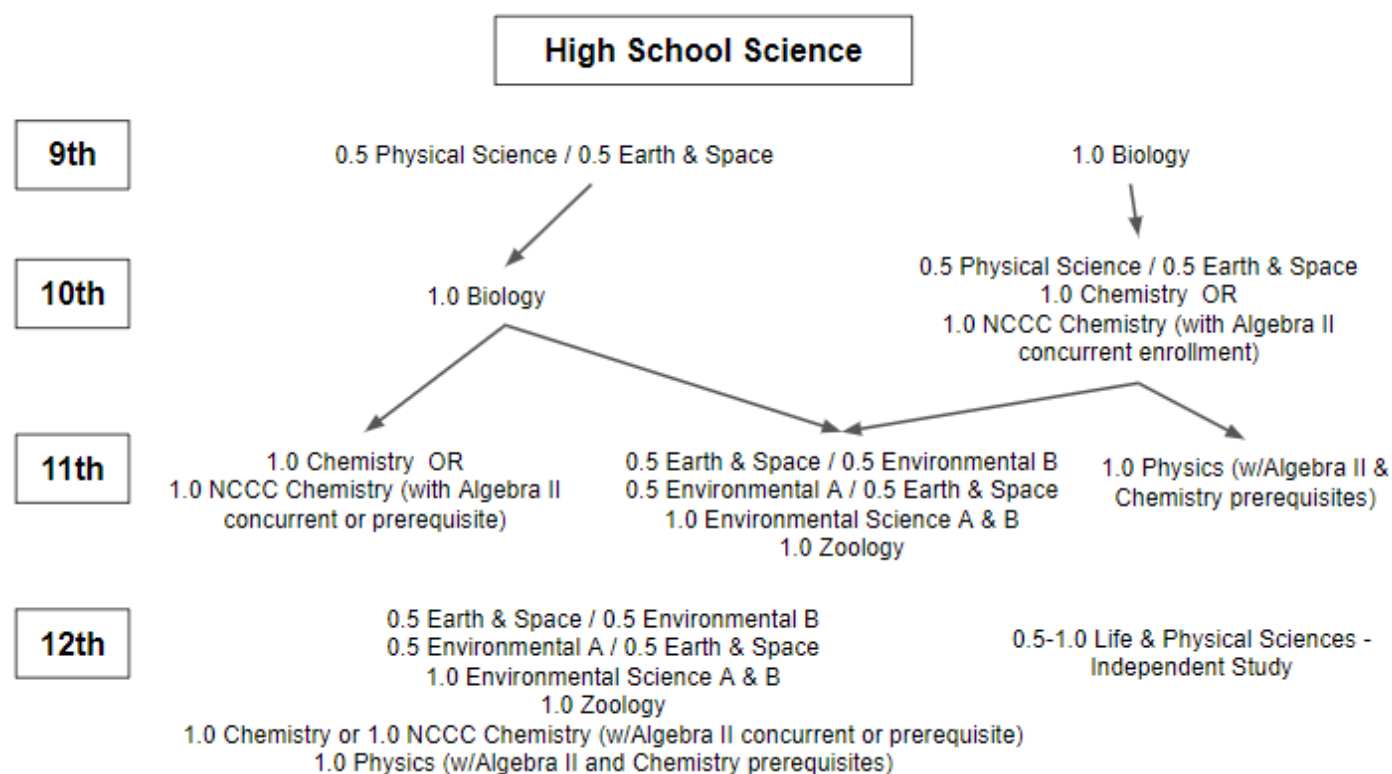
High School Science

9th

0.5 Physical Science / 0.5 Earth & Space

1.0 Biology

10th

1.0 Biology

0.5 Physical Science / 0.5 Earth & Space
1.0 Chemistry OR
1.0 NCCC Chemistry (with Algebra II concurrent enrollment)

11th

1.0 Chemistry OR
1.0 NCCC Chemistry (with Algebra II concurrent or prerequisite)

0.5 Earth & Space / 0.5 Environmental B
0.5 Environmental A / 0.5 Earth & Space
1.0 Environmental Science A & B
1.0 Zoology

1.0 Physics (w/Algebra II & Chemistry prerequisites)

12th

0.5 Earth & Space / 0.5 Environmental B
0.5 Environmental A / 0.5 Earth & Space
1.0 Environmental Science A & B
1.0 Zoology
1.0 Chemistry or 1.0 NCCC Chemistry (w/Algebra II concurrent or prerequisite)
1.0 Physics (w/Algebra II and Chemistry prerequisites)

0.5-1.0 Life & Physical Sciences - Independent Study